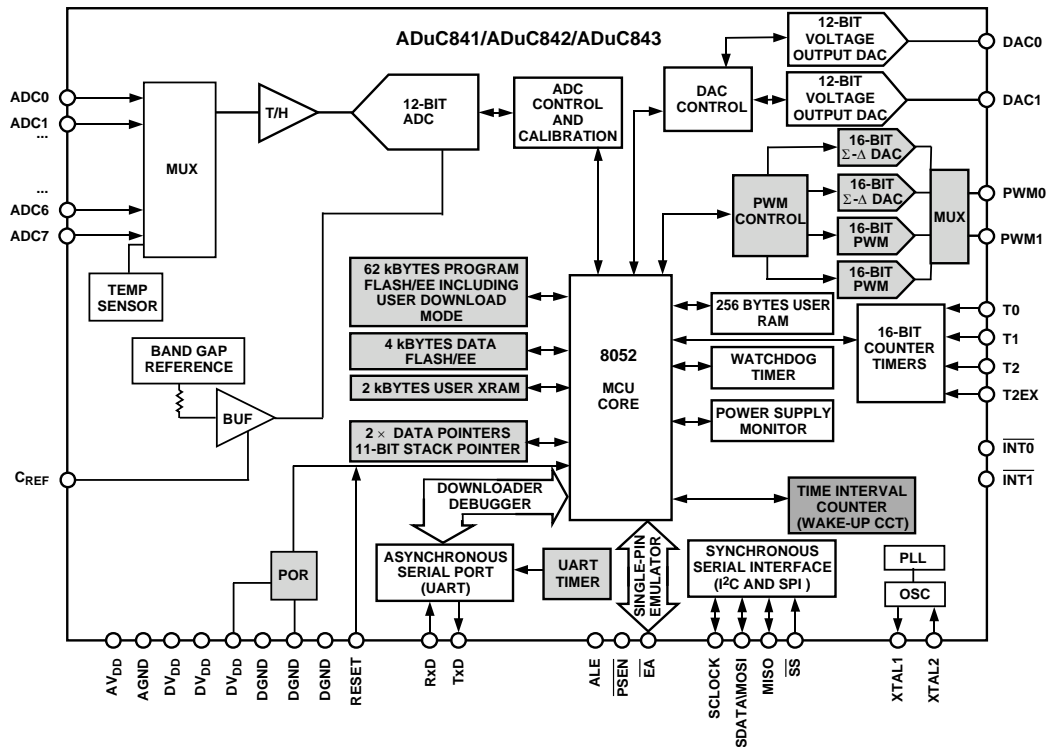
ADuC841/ADuC842/ADuC843

ADC0
ADC1
...
...
ADC6
ADC7

MUX

T/H

12-BIT ADC

ADC CONTROL AND CALIBRATION

DAC CONTROL

12-BIT VOLTAGE OUTPUT DAC

DAC0

12-BIT VOLTAGE OUTPUT DAC

DAC1

16-BIT $\Sigma$-$\Delta$ DAC

16-BIT $\Sigma$-$\Delta$ DAC

PWM CONTROL

16-BIT PWM

16-BIT PWM

MUX

PWM0

PWM1

TEMP SENSOR

62 kBYTES PROGRAM FLASH/EE INCLUDING USER DOWNLOAD MODE

4 kBYTES DATA FLASH/EE

2 kBYTES USER XRAM

2 $\times$ DATA POINTERS 11-BIT STACK POINTER

BAND GAP REFERENCE

BUF

8052

MCU CORE

256 BYTES USER RAM

WATCHDOG TIMER

POWER SUPPLY MONITOR

16-BIT COUNTER TIMERS

T0
T1
T2
T2EX
$\overline{INT0}$
$\overline{INT1}$

$C_{REF}$

DOWNLOADER DEBUGGER

TIME INTERVAL COUNTER (WAKE-UP CCT)

POR

ASYNCHRONOUS SERIAL PORT (UART)

UART TIMER

SINGLE-PIN EMULATOR

SYNCHRONOUS SERIAL INTERFACE ($I^2C$ AND SPI )

PLL

OSC

$AV_{DD}$ AGND $DV_{DD}$ $DV_{DD}$ $DV_{DD}$ DGND DGND DGND RESET RxD TxD ALE $\overline{PSEN}$ $\overline{EA}$ SCLOCK SDATA/MOSI MISO $\overline{SS}$ XTAL1 XTAL2